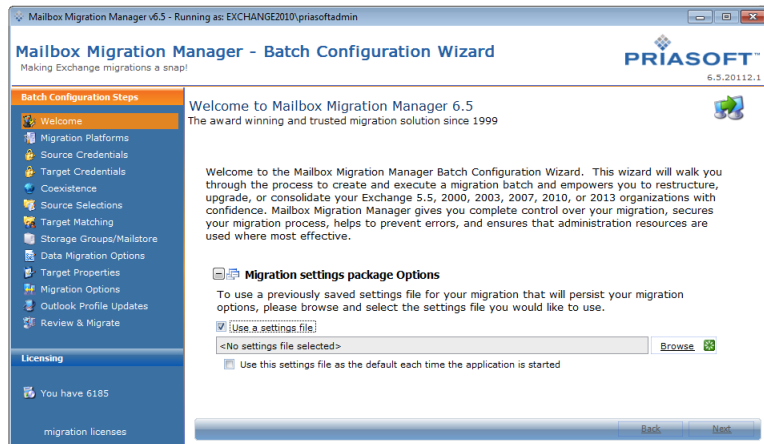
Mailbox Migration Manager v6.5 - Running as: EXCHANGE2010\priasoftadmin

Mailbox Migration Manager - Batch Configuration Wizard
Making Exchange migrations a snap!

PRIASOFT
6.5.20112.1

Batch Configuration Steps
Welcome
Migration Platforms
Source Credentials
Target Credentials
Coexistence
Source Selections
Target Matching
Storage Groups/Mailstore
Data Migration Options
Target Properties
Migration Options
Outlook Profile Updates
Review & Migrate

Licensing
You have 6185
migration licenses

Welcome to Mailbox Migration Manager 6.5
The award winning and trusted migration solution since 1999

Welcome to the Mailbox Migration Manager Batch Configuration Wizard. This wizard will walk you through the process to create and execute a migration batch and empowers you to restructure, upgrade, or consolidate your Exchange 5.5, 2000, 2003, 2007, 2010, or 2013 organizations with confidence. Mailbox Migration Manager gives you complete control over your migration, secures your migration process, helps to prevent errors, and ensures that administration resources are used where most effective.

Migration settings package Options
To use a previously saved settings file for your migration that will persist your migration options, please browse and select the settings file you would like to use.
Use a settings file
<No settings file selected>
Browse
Use this settings file as the default each time the application is started

Back
Next